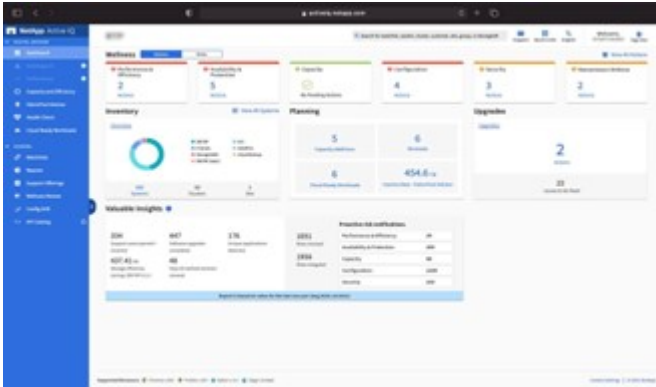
NetApp Active IQ

Wellness

Performance & Efficiency
2

Availability & Protection
5

Capacity
No Pending Actions

Configuration
4

Security
3

Renewals
2

Inventory

View All Systems

Planning

5

6

6

454.6

Upgrades

2

22

Valuable Insights

204

447

176

407.41

48

Proactive risk notifications

1051

1956

| Performance & Efficiency | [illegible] |
|---|---|
| Availability & Protection | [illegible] |
| Capacity | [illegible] |
| Configuration | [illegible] |
| Security | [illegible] |